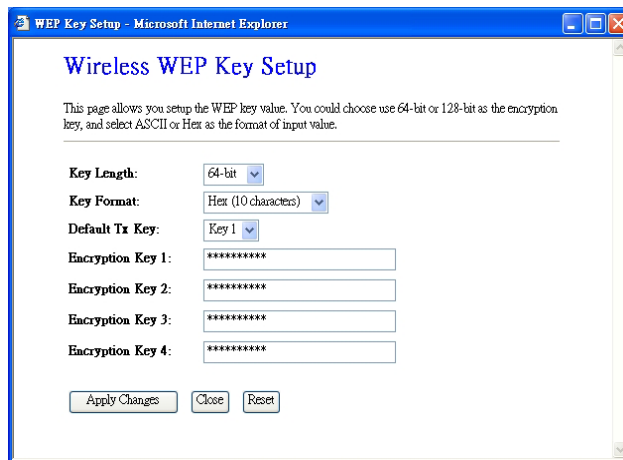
WEP Key Setup - Microsoft Internet Explorer

Wireless WEP Key Setup

This page allows you setup the WEP key value. You could choose use 64-bit or 128-bit as the encryption key, and select ASCII or Hex as the format of input value.

| | |
|---|---|
| Key Length: | 64-bit |
| Key Format: | Hex (10 characters) |
| Default Tx Key: | Key 1 |
| Encryption Key 1: | ********** |
| Encryption Key 2: | ********** |
| Encryption Key 3: | ********** |
| Encryption Key 4: | ********** |

Apply Changes Close Reset